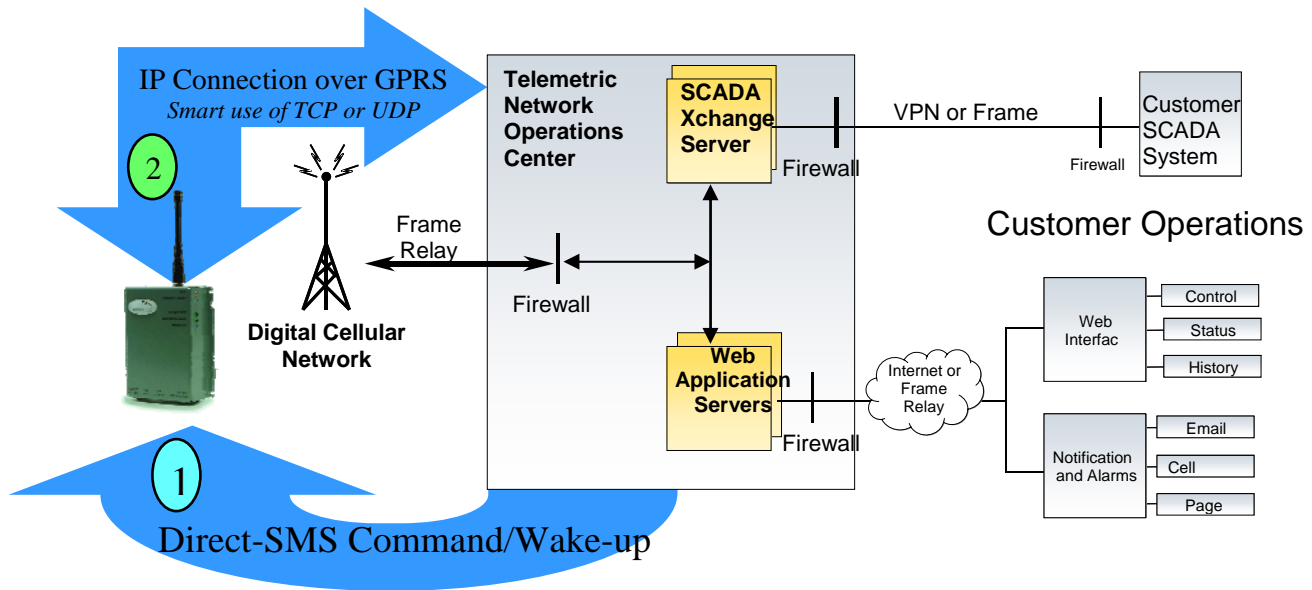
IP Connection over GPRS
Smart use of TCP or UDP

2

Telemetric Network Operations Center

SCADA Xchange Server

Firewall

VPN or Frame

Firewall

Customer SCADA System

Customer Operations

Frame Relay

Firewall

Digital Cellular Network

Web Application Servers

Firewall

Internet or Frame Relay

Web Interfac

Control

Status

History

Notification and Alarms

Email

Cell

Page

1

Direct-SMS Command/Wake-up